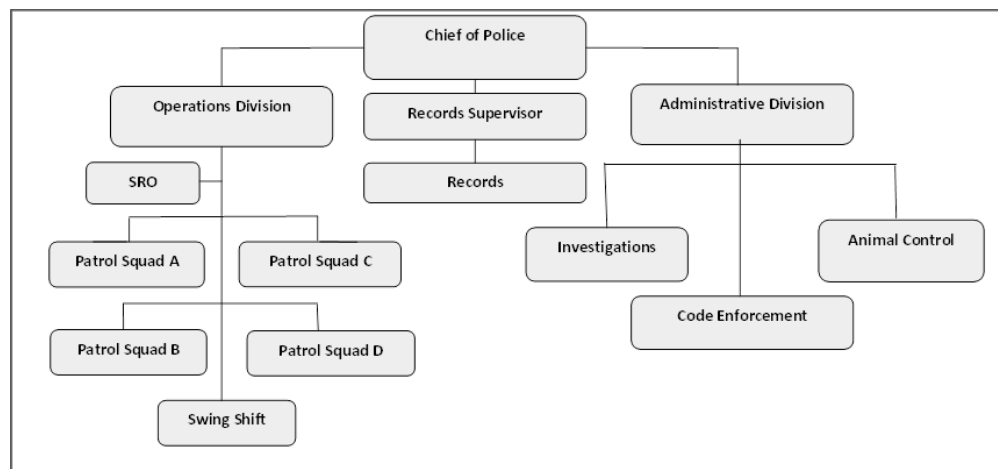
Chief of Police

Operations Division

Records Supervisor

Administrative Division

SRO

Records

Patrol Squad A

Patrol Squad C

Investigations

Animal Control

Patrol Squad B

Patrol Squad D

Code Enforcement

Swing Shift